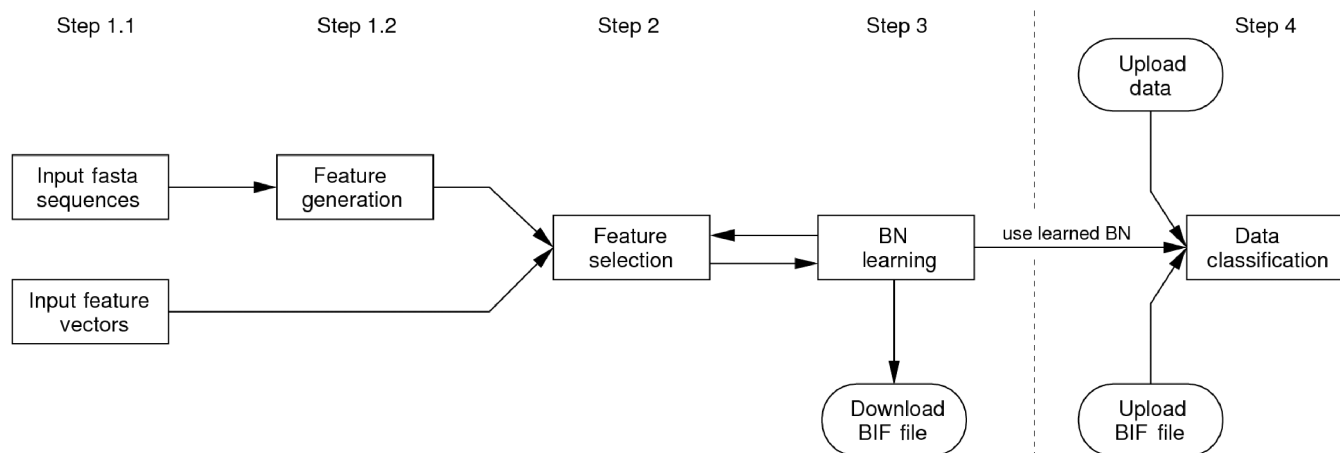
Step 1.1

Step 1.2

Step 2

Step 3

Step 4

Upload data

Input fasta sequences

Feature generation

Feature selection

BN learning

use learned BN

Data classification

Input feature vectors

Download BIF file

Upload BIF file